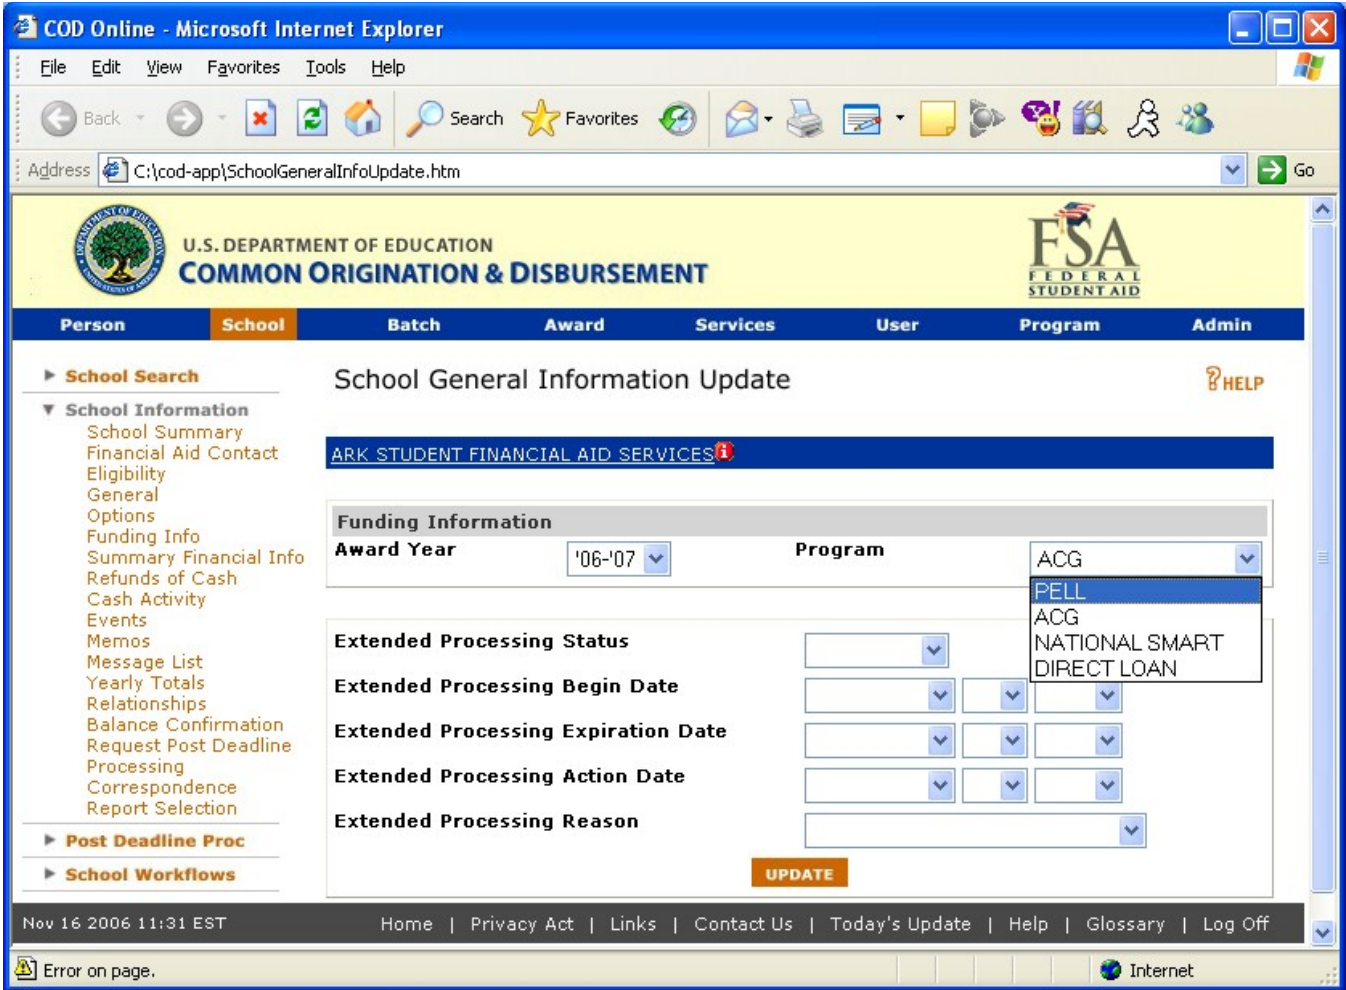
COD Online - Microsoft Internet Explorer

File Edit View Favorites Tools Help

Back Search Favorites

Address C:\cod-app\SchoolGeneralInfoUpdate.htm Go

U.S. DEPARTMENT OF EDUCATION
COMMON ORIGINATION & DISBURSEMENT

FSA FEDERAL STUDENT AID

Person | School | Batch | Award | Services | User | Program | Admin

School Search
School Information
School Summary
Financial Aid Contact
Eligibility
General
Options
Funding Info
Summary Financial Info
Refunds of Cash
Cash Activity
Events
Memos
Message List
Yearly Totals
Relationships
Balance Confirmation
Request Post Deadline
Processing
Correspondence
Report Selection
Post Deadline Proc
School Workflows

School General Information Update

HELP

ARK STUDENT FINANCIAL AID SERVICES

Funding Information

| Award Year | '06-'07 | Program | ACG |
|---|---|---|---|

PELL
ACG
NATIONAL SMART
DIRECT LOAN

Extended Processing Status
Extended Processing Begin Date
Extended Processing Expiration Date
Extended Processing Action Date
Extended Processing Reason

UPDATE

Nov 16 2006 11:31 EST

Home | Privacy Act | Links | Contact Us | Today's Update | Help | Glossary | Log Off

Error on page.

Internet